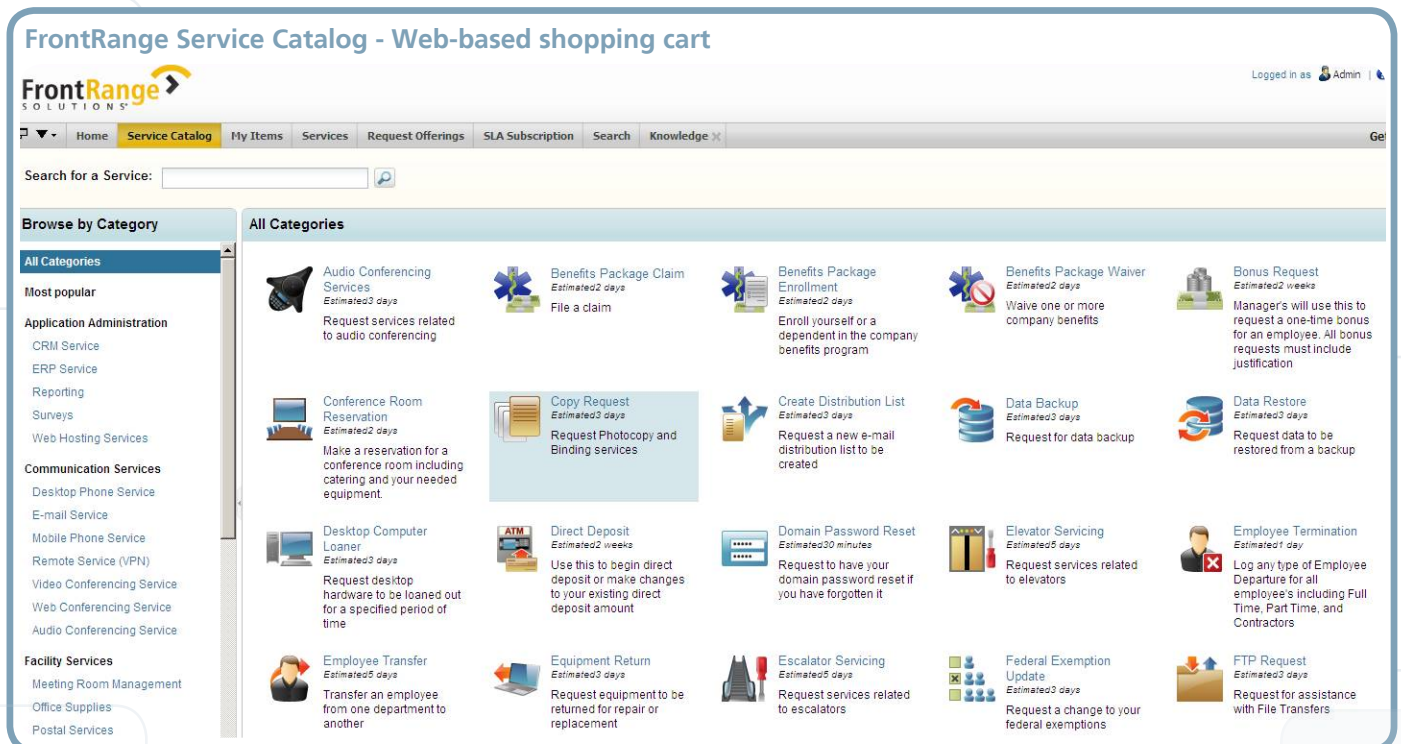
FrontRange Service Catalog - Web-based shopping cart

FrontRange SOLUTIONS

Logged in as Admin |

Home | Service Catalog | My Items | Services | Request Offerings | SLA Subscription | Search | Knowledge

Search for a Service:

Browse by Category

All Categories
Most popular
Application Administration
CRM Service
ERP Service
Reporting
Surveys
Web Hosting Services
Communication Services
Desktop Phone Service
E-mail Service
Mobile Phone Service
Remote Service (VPN)
Video Conferencing Service
Web Conferencing Service
Audio Conferencing Service
Facility Services
Meeting Room Management
Office Supplies
Postal Services

All Categories

Audio Conferencing Services
Estimated3 days
Request services related to audio conferencing

Benefits Package Claim
Estimated2 days
File a claim

Benefits Package Enrollment
Estimated2 days
Enroll yourself or a dependent in the company benefits program

Benefits Package Waiver
Estimated2 days
Waive one or more company benefits

Bonus Request
Estimated2 weeks
Manager's will use this to request a one-time bonus for an employee. All bonus requests must include justification

Conference Room Reservation
Estimated2 days
Make a reservation for a conference room including catering and your needed equipment.

Copy Request
Estimated3 days
Request Photocopy and Binding services

Create Distribution List
Estimated3 days
Request a new e-mail distribution list to be created

Data Backup
Estimated3 days
Request for data backup

Data Restore
Estimated3 days
Request data to be restored from a backup

Desktop Computer Loaner
Estimated3 days
Request desktop hardware to be loaned out for a specified period of time

Direct Deposit
Estimated2 weeks
Use this to begin direct deposit or make changes to your existing direct deposit amount

Domain Password Reset
Estimated30 minutes
Request to have your domain password reset if you have forgotten it

Elevator Servicing
Estimated5 days
Request services related to elevators

Employee Termination
Estimated1 day
Log any type of Employee Departure for all employee's including Full Time, Part Time, and Contractors

Employee Transfer
Estimated5 days
Transfer an employee from one department to another

Equipment Return
Estimated3 days
Request equipment to be returned for repair or replacement

Escalator Servicing
Estimated5 days
Request services related to escalators

Federal Exemption Update
Estimated3 days
Request a change to your federal exemptions

FTP Request
Estimated3 days
Request for assistance with File Transfers